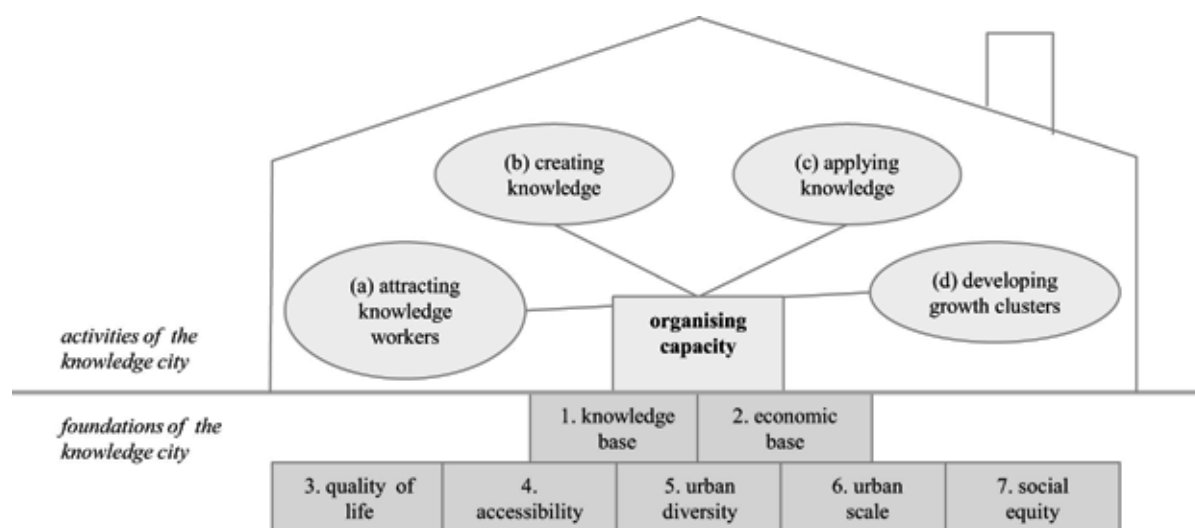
(b) creating knowledge

(c) applying knowledge

(a) attracting knowledge workers

organising capacity

(d) developing growth clusters

activities of the knowledge city

foundations of the knowledge city

1. knowledge base

2. economic base

3. quality of life

4. accessibility

5. urban diversity

6. urban scale

7. social equity